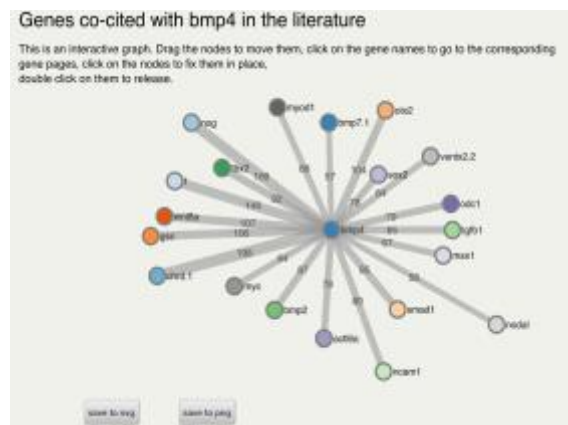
Genes co-cited with bmp4 in the literature

This is an interactive graph. Drag the nodes to move them, click on the gene names to go to the corresponding gene pages, click on the nodes to fix them in place, double-click on them to release.

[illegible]

myod1

bmp7.1

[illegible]

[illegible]

ventx2.2

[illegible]

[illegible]

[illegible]

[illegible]

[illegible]

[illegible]

bmp4

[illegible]

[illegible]

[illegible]

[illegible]

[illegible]

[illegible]

bmp2

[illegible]

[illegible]

ncam1

nodal

save to svg

save to png